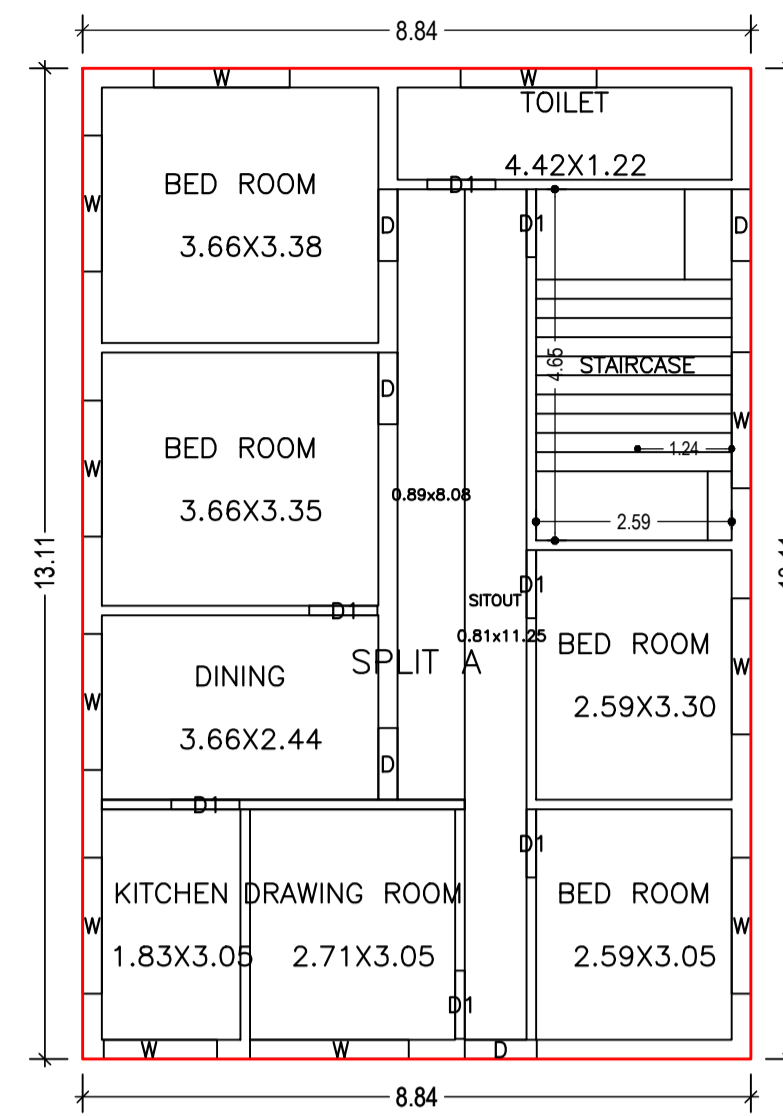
8.84

W

W

TOILET

4.42X1.22

D1

BED ROOM

3.66X3.38

W

D

D1

D

4.65

STAIRCASE

BED ROOM

3.66X3.35

W

D

W

1.24

0.89x8.08

2.59

13.11

SITOUT

D1

D1

0.81x11.25

BED ROOM

DINING

SPLIT A

W

2.59X3.30

W

3.66X2.44

D

D1

D1

KITCHEN

DRAWING ROOM

BED ROOM

W

1.83X3.05

2.71X3.05

2.59X3.05

W

D1

W

W

D

8.84